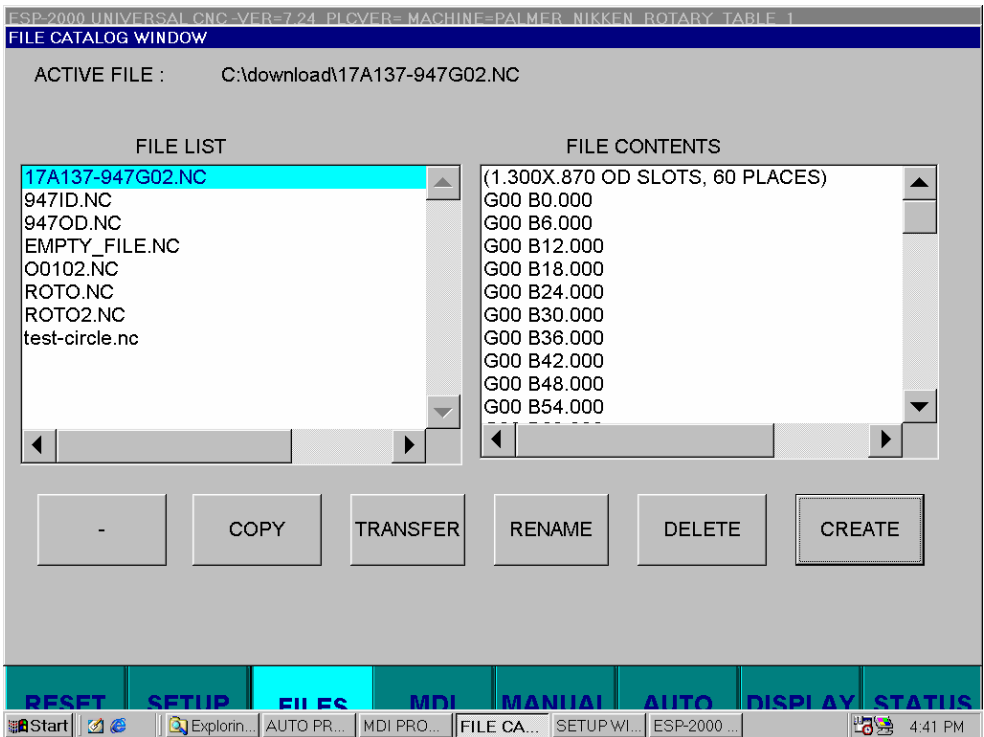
ESP-2000 UNIVERSAL CNC -VER=7.24 PLCVER= MACHINE=PALMER NIKKEN ROTARY TABLE 1
FILE CATALOG WINDOW

ACTIVE FILE : C:\download\17A137-947G02.NC

FILE LIST
17A137-947G02.NC
947ID.NC
947OD.NC
EMPTY_FILE.NC
O0102.NC
ROTO.NC
ROTO2.NC
test-circle.nc

FILE CONTENTS
(1.300X.870 OD SLOTS, 60 PLACES)
G00 B0.000
G00 B6.000
G00 B12.000
G00 B18.000
G00 B24.000
G00 B30.000
G00 B36.000
G00 B42.000
G00 B48.000
G00 B54.000
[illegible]

-
COPY
TRANSFER
RENAME
DELETE
CREATE

RESET
SETUP
FILES
MDI
MANUAL
AUTO
DISPLAY
STATUS

Start
Explorin...
AUTO PR...
MDI PRO...
FILE CA...
SETUP WI...
ESP-2000 ...
4:41 PM